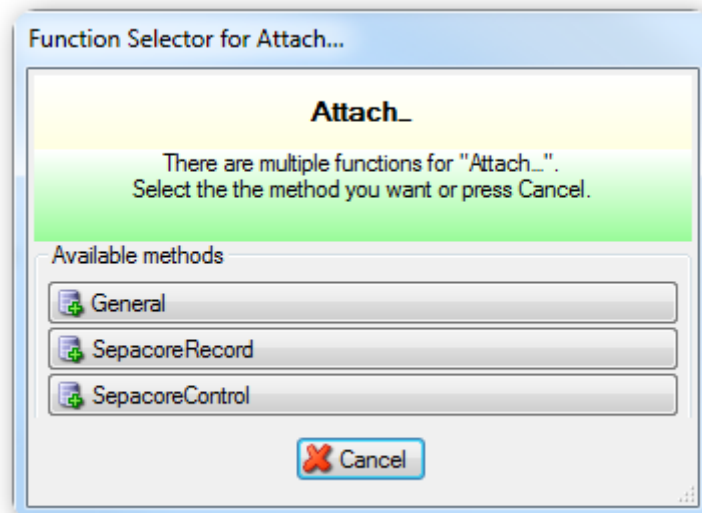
Function Selector for Attach...

Attach...

There are multiple functions for "Attach...".
Select the the method you want or press Cancel.

Available methods

General

SepacoreRecord

SepacoreControl

Cancel